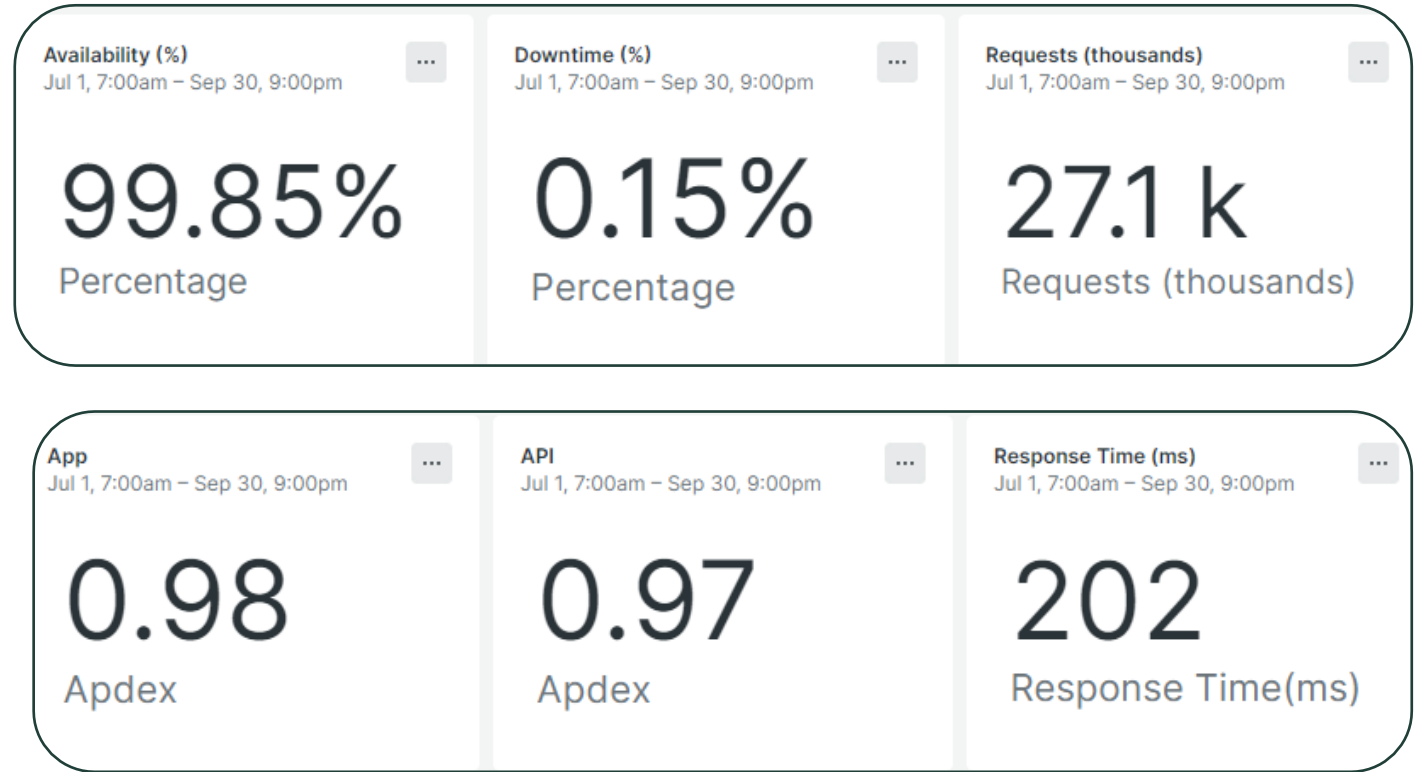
Availability (%)
Jul 1, 7:00am – Sep 30, 9:00pm
...

99.85%
Percentage

Downtime (%)
Jul 1, 7:00am – Sep 30, 9:00pm
...

0.15%
Percentage

Requests (thousands)
Jul 1, 7:00am – Sep 30, 9:00pm
...

27.1 k
Requests (thousands)

App
Jul 1, 7:00am – Sep 30, 9:00pm
...

0.98
Apdex

API
Jul 1, 7:00am – Sep 30, 9:00pm
...

0.97
Apdex

Response Time (ms)
Jul 1, 7:00am – Sep 30, 9:00pm
...

202
Response Time(ms)